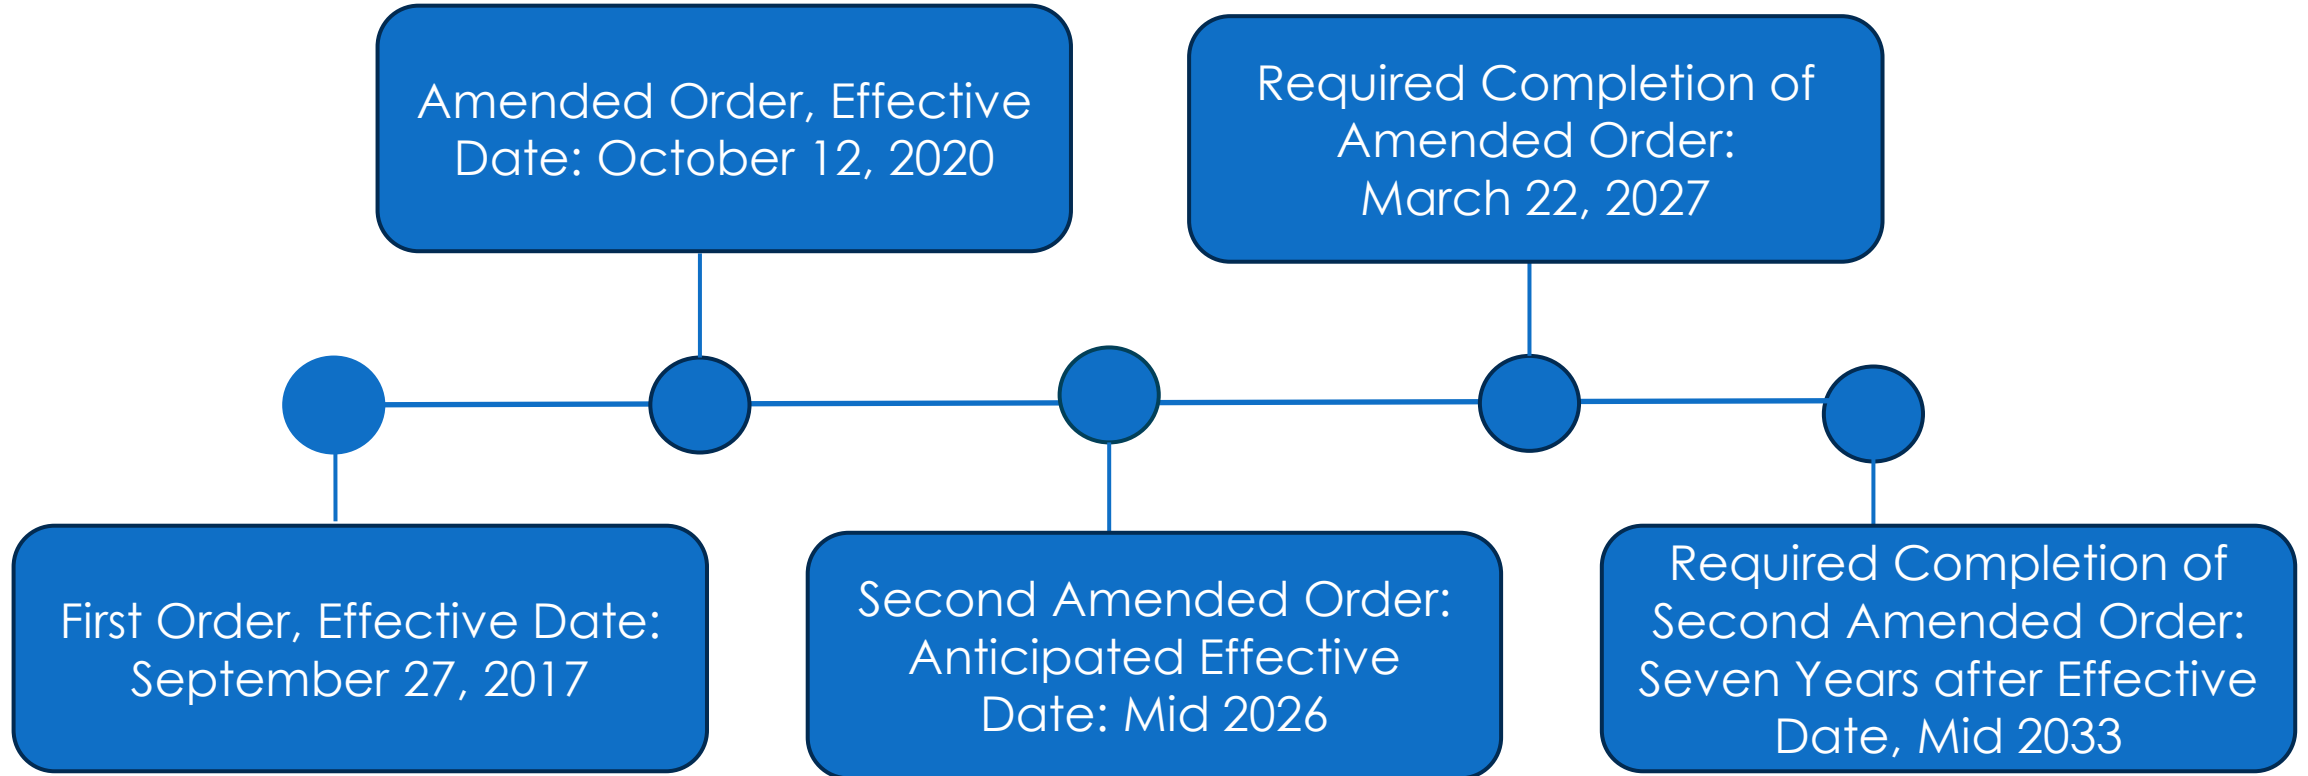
First Order, Effective Date: September 27, 2017

Amended Order, Effective Date: October 12, 2020

Second Amended Order: Anticipated Effective Date: Mid 2026

Required Completion of Amended Order: March 22, 2027

Required Completion of Second Amended Order: Seven Years after Effective Date, Mid 2033